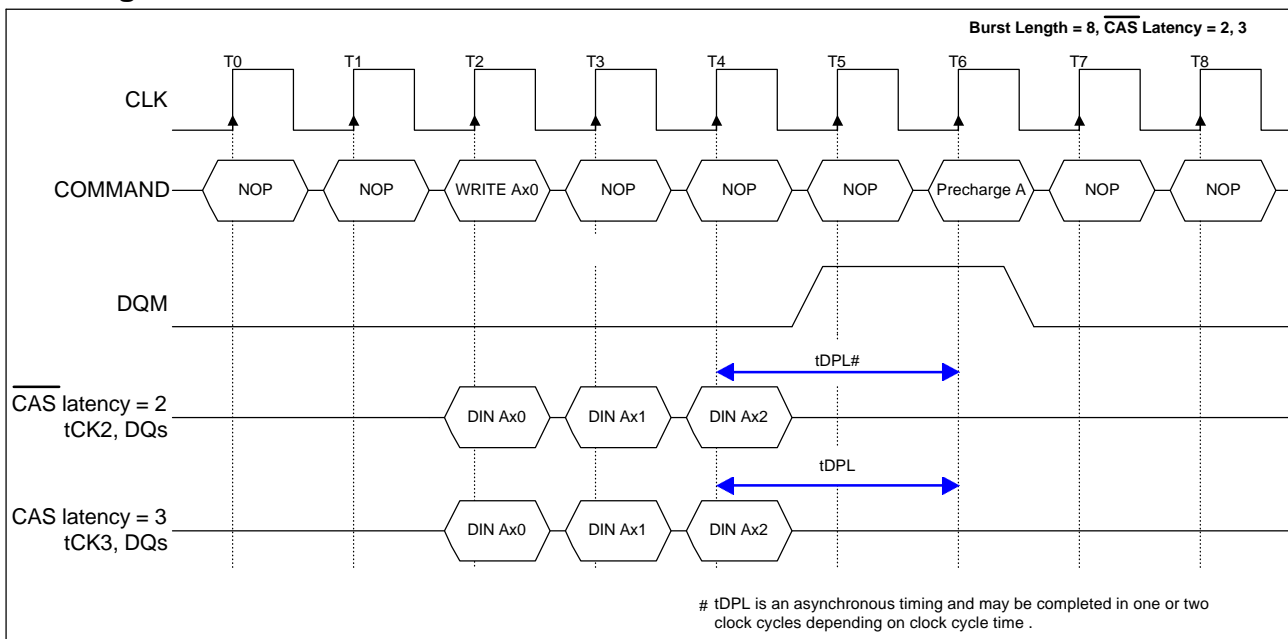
Burst Length = 8, $\overline{\text{CAS}}$ Latency = 2, 3

T0 T1 T2 T3 T4 T5 T6 T7 T8

CLK

COMMAND NOP NOP WRITE Ax0 NOP NOP NOP Precharge A NOP NOP

DQM

tDPL#

$\overline{\text{CAS}}$ latency = 2
tCK2, DQs

DIN Ax0 DIN Ax1 DIN Ax2

tDPL

CAS latency = 3
tCK3, DQs

DIN Ax0 DIN Ax1 DIN Ax2

# tDPL is an asynchronous timing and may be completed in one or two clock cycles depending on clock cycle time .